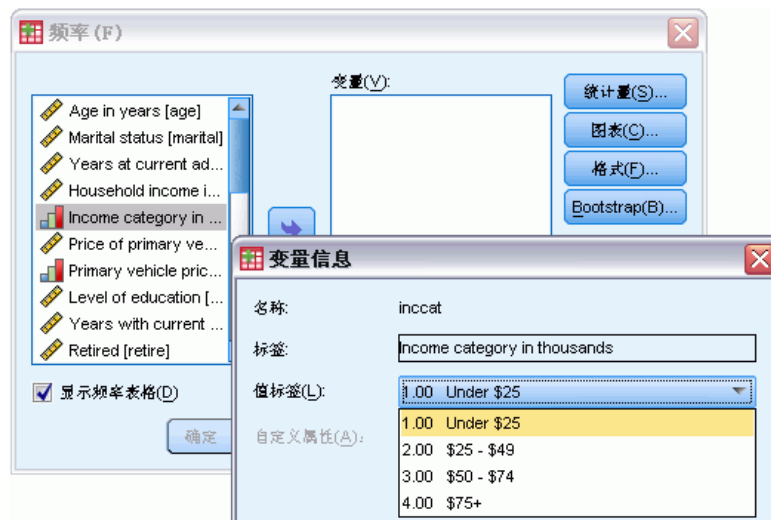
频率 (F)

Age in years [age]
Marital status [marital]
Years at current ad...
Household income i...
Income category in ...
Price of primary ve...
Primary vehicle pric...
Level of education [...
Years with current ...
Retired [retire]

变量(V):

统计量(S)...
图表(C)...
格式(F)...
Bootstrap(B)...

显示频率表格(D)

确定

变量信息

名称: inccat
标签: Income category in thousands
值标签(L): 1.00 Under $25
自定义属性(A):

1.00 Under $25
2.00 $25 - $49
3.00 $50 - $74
4.00 $75+